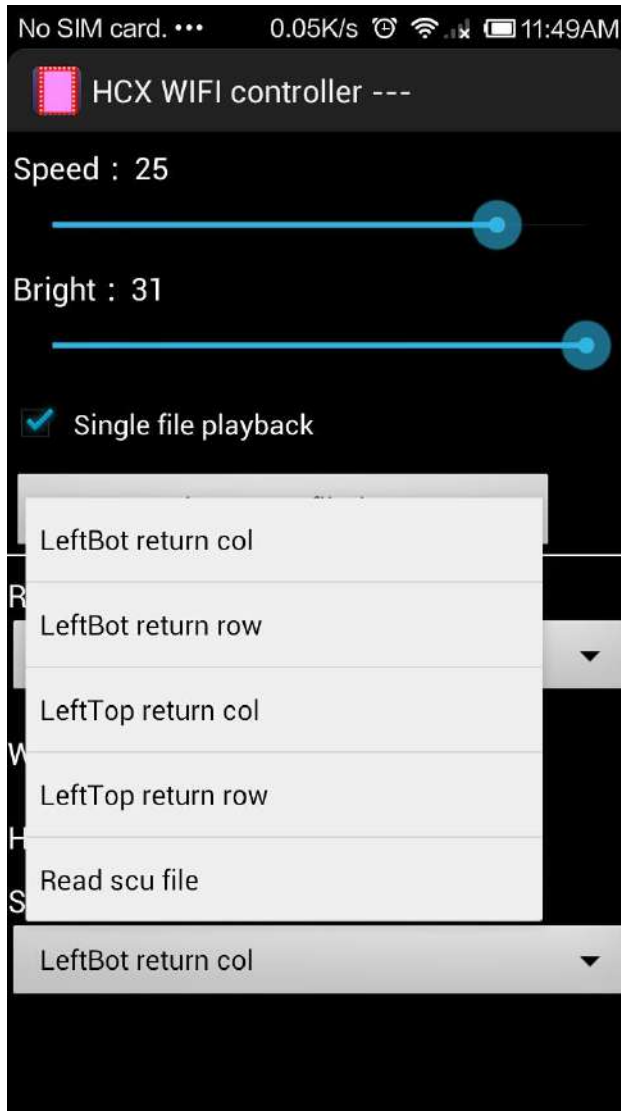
No SIM card. ••• 0.05K/s 11:49AM

HCX WIFI controller ---

Speed : 25

Bright : 31

Single file playback

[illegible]

LeftBot return col

LeftBot return row

LeftTop return col

LeftTop return row

Read scu file

R

W

H

S

LeftBot return col